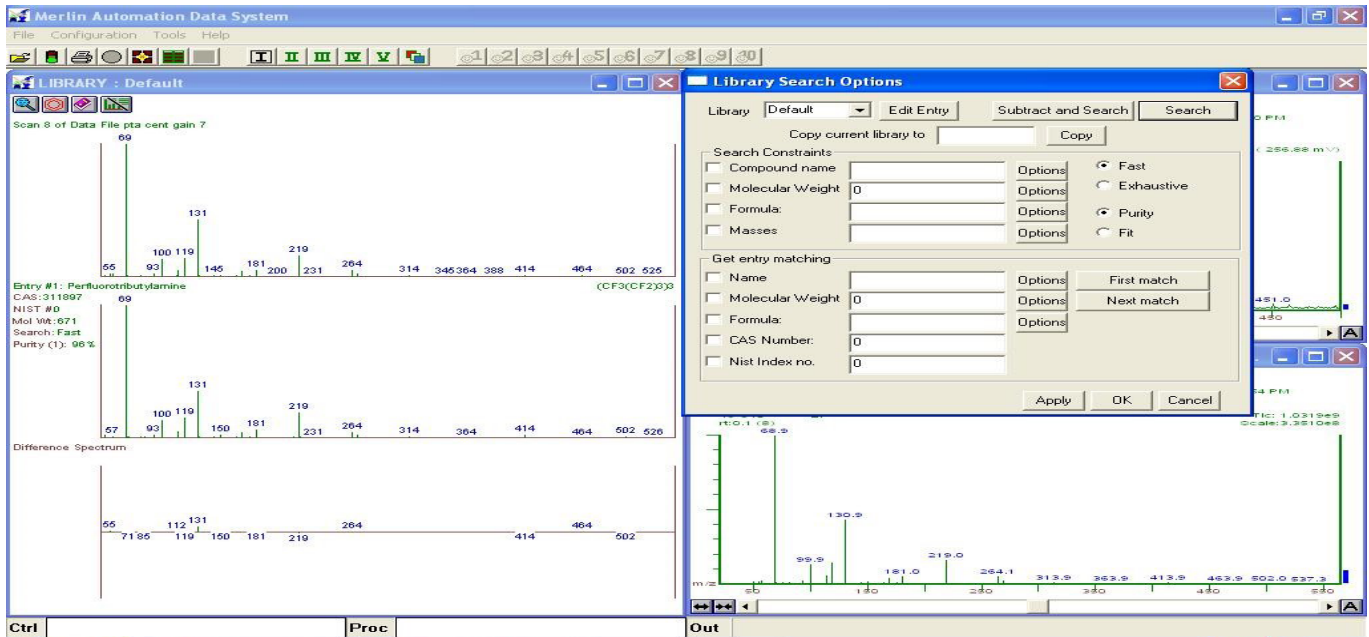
Merlin Automation Data System
File Configuration Tools Help
I II III IV V
1 2 3 4 5 6 7 8 9 10

LIBRARY : Default
Scan 8 of Data File pta cent gain 7
69
131
100 119
219
55 93 145 181 200 231 264 314 345364 388 414 464 502 525
Entry #1: Perfluorotributylamine
(CF3(CF2)3)3
CAS:311897
NIST #0
Mol Wt:671
Search: Fast
Purity (1): 96%
69
131
100 119
219
57 93 150 181 231 264 314 364 414 464 502 526
Difference Spectrum
55 112 131 264 464
71 85 119 150 181 219 414 502

Library Search Options
Library Default Edit Entry Subtract and Search Search
Copy current library to Copy
Search Constraints
Compound name Options Fast
Molecular Weight 0 Options Exhaustive
Formula: Options Purity
Masses Options Fit
Get entry matching
Name Options First match
Molecular Weight 0 Options Next match
Formula: Options
CAS Number: 0
Nist Index no. 0
Apply OK Cancel

PM
( 256.88 mV)
451.0
450
PM
rt:0.1 (8)
TIC: 1.0319e9
Scale:3.3510e8
68.9
130.9
99.9
219.0
181.0
264.1
313.9 363.9 413.9 463.9 502.0 537.3
m/z
50 150 250 350 450 550

Ctrl
Proc
Out